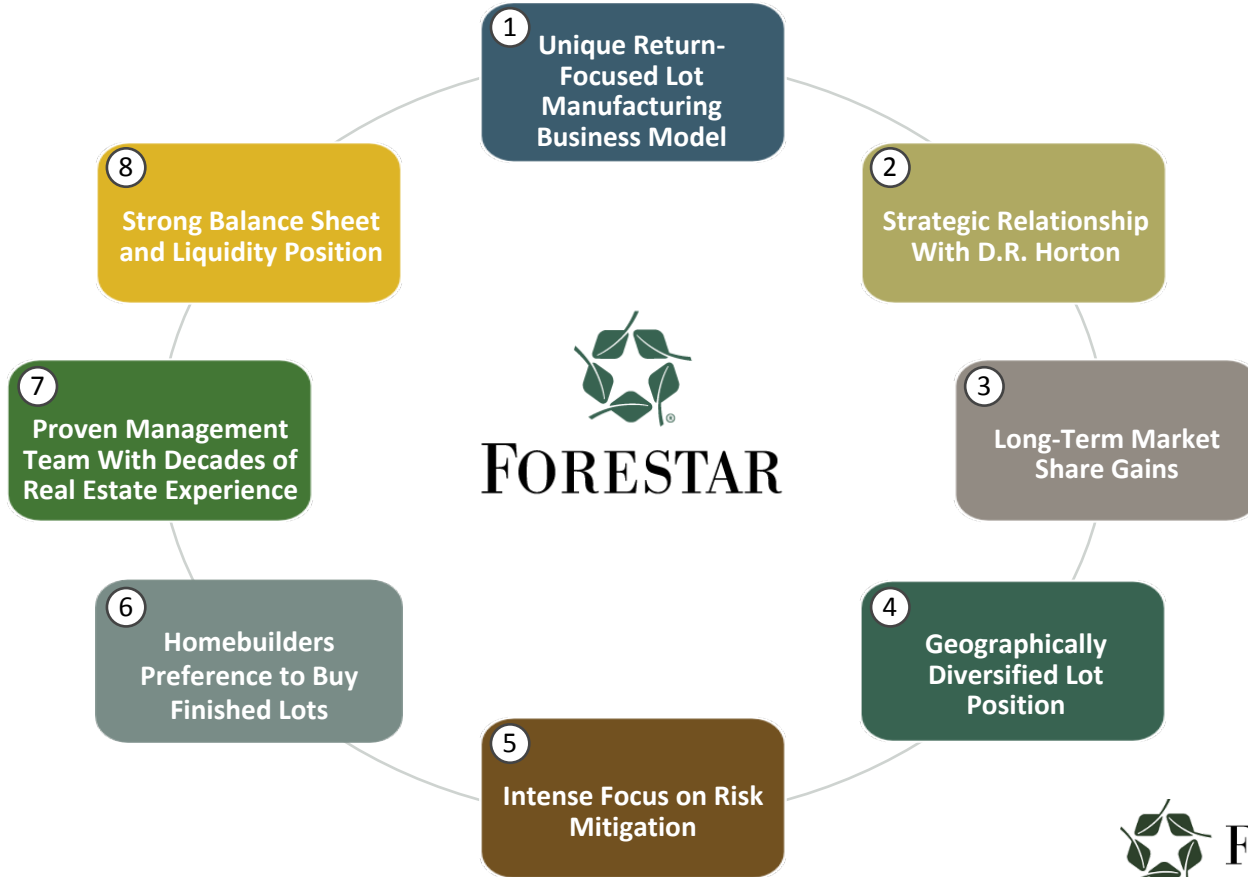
1
Unique Return-Focused Lot Manufacturing Business Model

2
Strategic Relationship With D.R. Horton

3
Long-Term Market Share Gains

4
Geographically Diversified Lot Position

5
Intense Focus on Risk Mitigation

6
Homebuilders Preference to Buy Finished Lots

7
Proven Management Team With Decades of Real Estate Experience

8
Strong Balance Sheet and Liquidity Position

®
FORESTAR

F